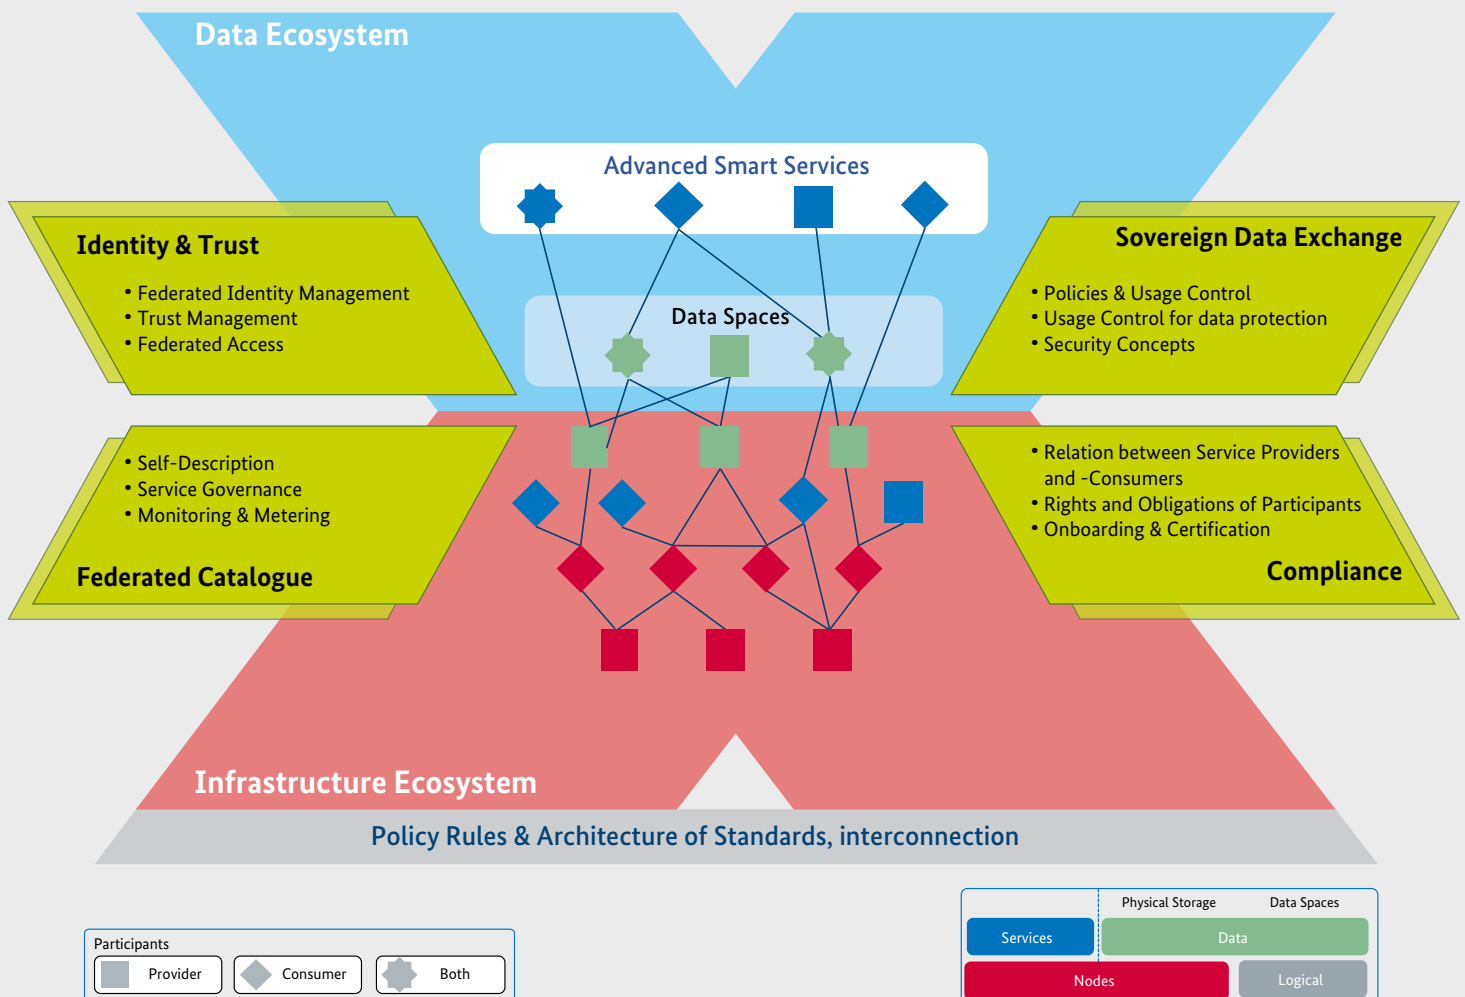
Data Ecosystem

Advanced Smart Services

Identity & Trust

• Federated Identity Management
• Trust Management
• Federated Access

Data Spaces

Sovereign Data Exchange

• Policies & Usage Control
• Usage Control for data protection
• Security Concepts

• Self-Description
• Service Governance
• Monitoring & Metering

Federated Catalogue

• Relation between Service Providers and -Consumers
• Rights and Obligations of Participants
• Onboarding & Certification

Compliance

Infrastructure Ecosystem

Policy Rules & Architecture of Standards, interconnection

Participants

Provider

Consumer

Both

Physical Storage

Data Spaces

Services

Data

Nodes

Logical